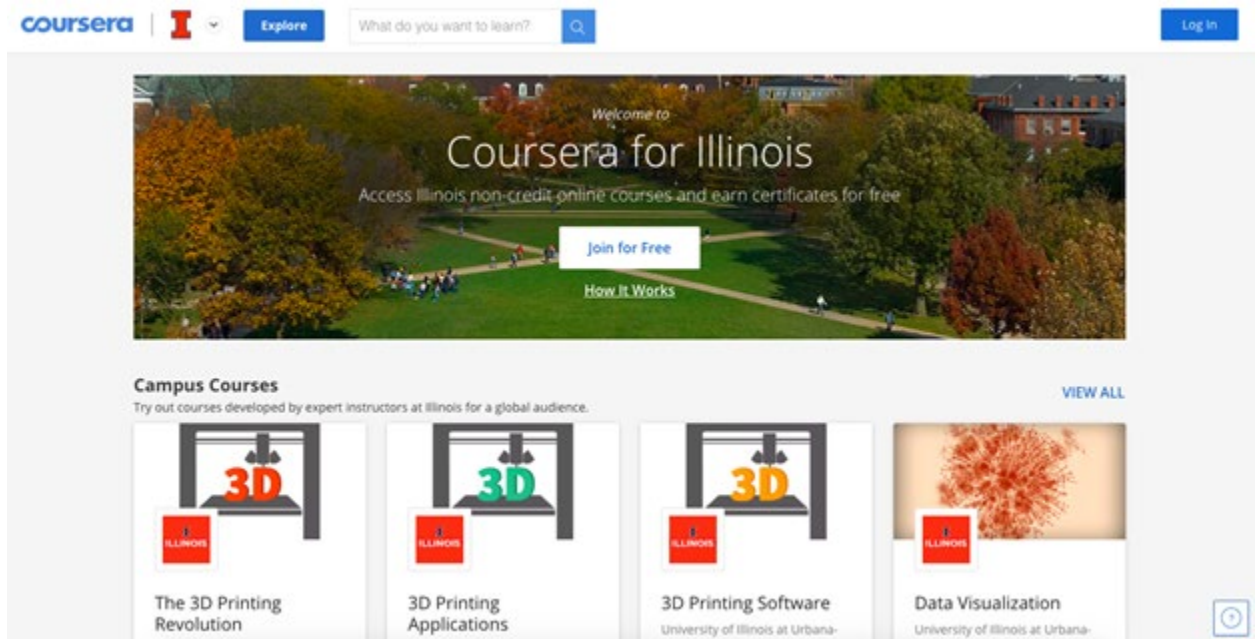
coursera | I Explore What do you want to learn? Log In

Welcome to
Coursera for Illinois
Access Illinois non-credit online courses and earn certificates for free
Join for Free
How It Works

Campus Courses
Try out courses developed by expert instructors at Illinois for a global audience.
VIEW ALL

3D
ILLINOIS
The 3D Printing Revolution

3D
ILLINOIS
3D Printing Applications

3D
ILLINOIS
3D Printing Software
University of Illinois at Urbana-

ILLINOIS
Data Visualization
University of Illinois at Urbana-